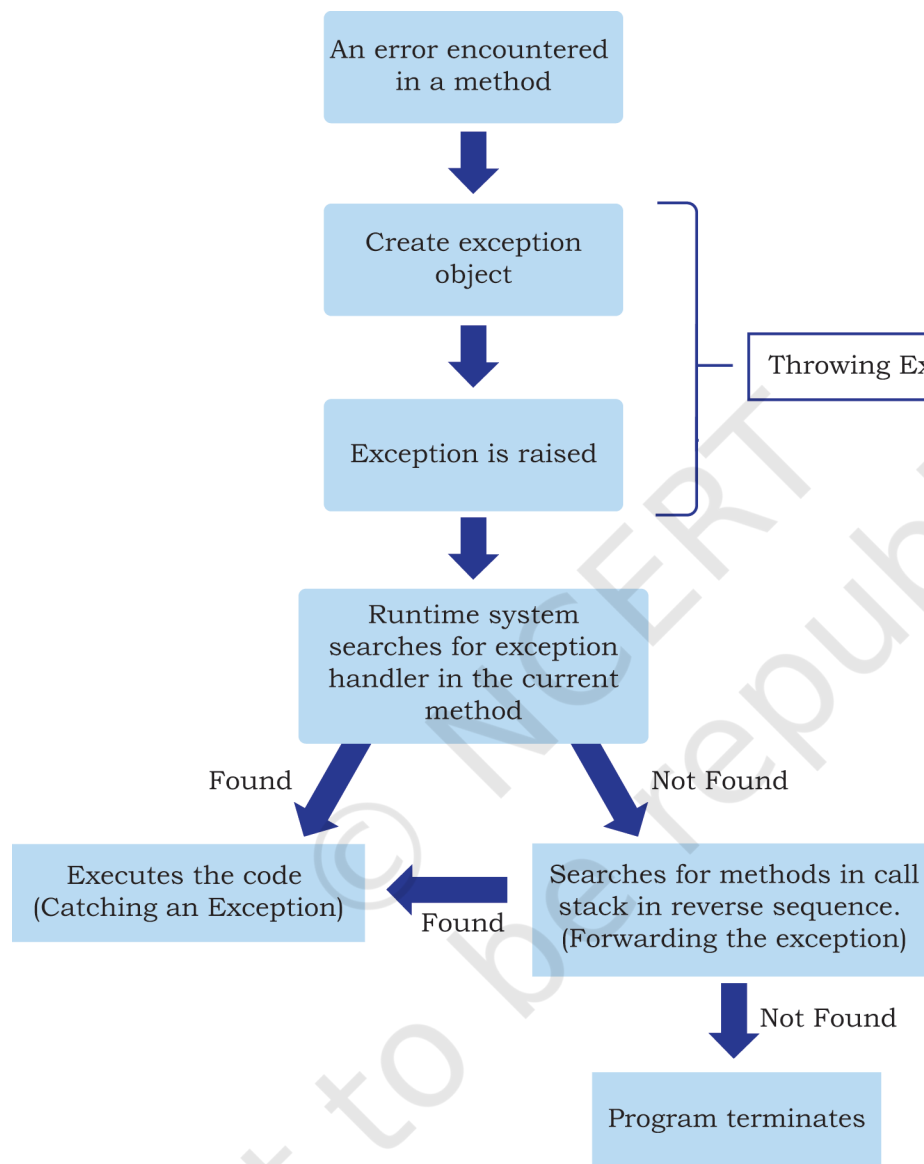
An error encountered in a method

Create exception object

Exception is raised

Throwing Ex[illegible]

Runtime system searches for exception handler in the current method

Found

Not Found

Executes the code (Catching an Exception)

Found

Searches for methods in call stack in reverse sequence. (Forwarding the exception)

Not Found

Program terminates

© NCERT not to be republ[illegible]